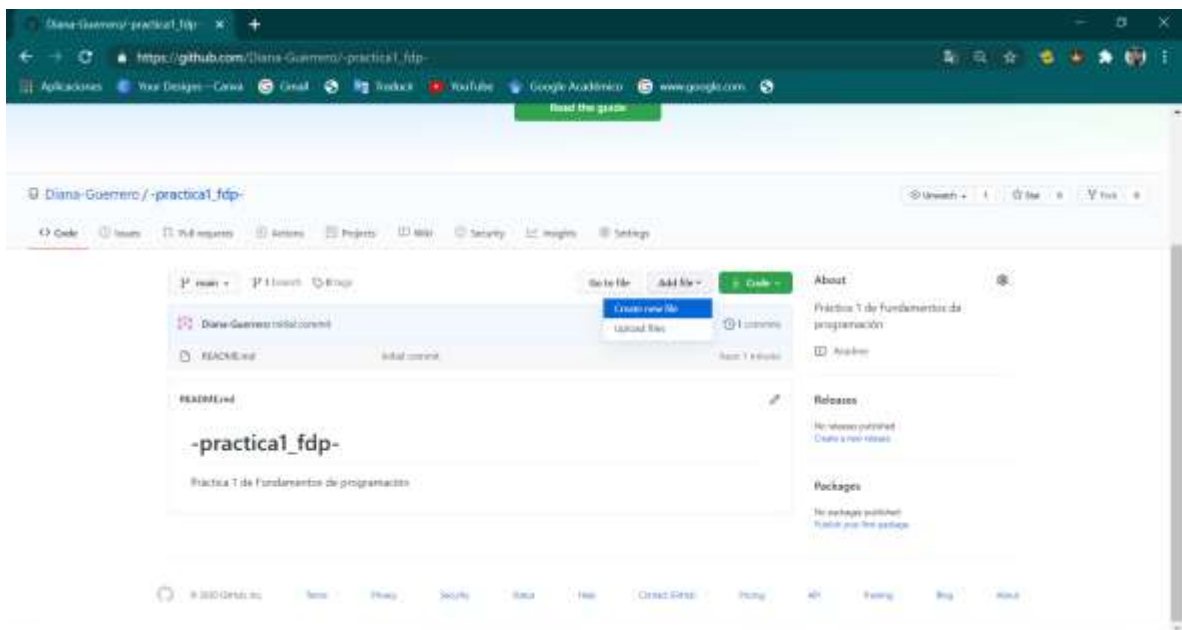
Diana-Guerrero/-practica1_fdp- ×

https://github.com/Diana-Guerrero/-practica1_fdp-

Aplicaciones Your Designs – Canva Gmail Traduct YouTube Google Académico www.google.com

Read the guide

Diana-Guerrero / -practica1_fdp-

Unwatch 1 Star 0 Fork 0

Code Issues Pull requests Actions Projects Wiki Security Insights Settings

main 1 branch 0 tags

Go to file Add file Code

Create new file
Upload files

Diana-Guerrero Initial commit 1 commits

README.md Initial commit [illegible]

README.md

-practica1_fdp-

Practica 1 de Fundamentos de programación

About

Práctica 1 de Fundamentos de programación

Readme

Releases

No releases published
Create a new release

Packages

No packages published
Publish your first package

© 2020 GitHub, Inc. Terms Privacy Security Status Help Contact GitHub Pricing API Training Blog About